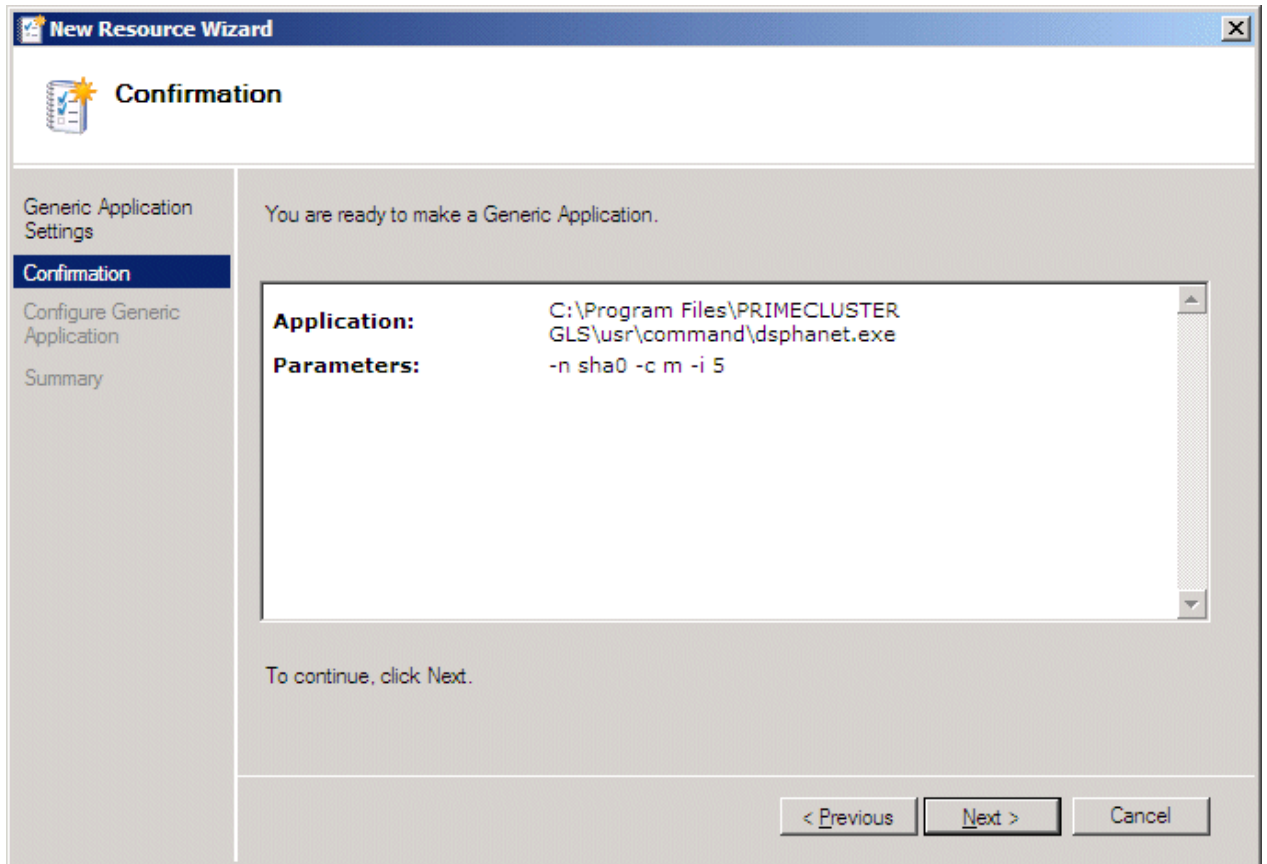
New Resource Wizard

Confirmation

Generic Application Settings

Confirmation

Configure Generic Application

Summary

You are ready to make a Generic Application.

| | |
|---|---|
| **Application:** | C:\Program Files\PRIMECLUSTER GLS\usr\command\dsphanet.exe |
| **Parameters:** | -n sha0 -c m -i 5 |

To continue, click Next.

< Previous | Next > | Cancel